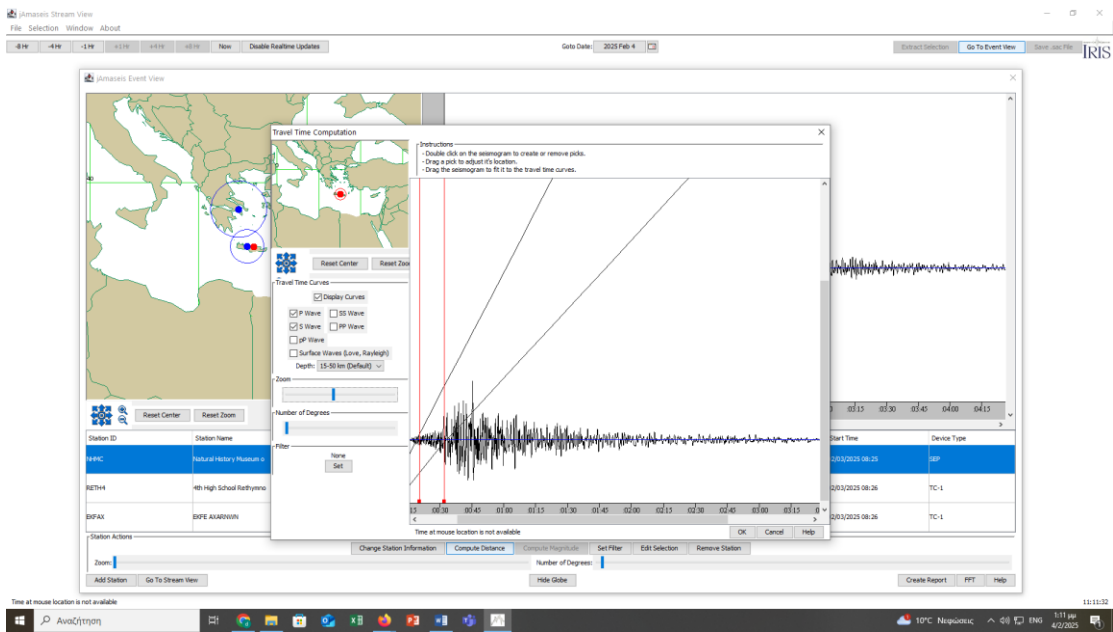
jAmaseis Stream View
File Selection Window About
-8 Hr -4 Hr -1 Hr +1 Hr +4 Hr +8 Hr Now Disable Realtime Updates
Goto Date: 2025 Feb 4
Extract Selection Go To Event View Save .sac File
IRIS

jAmaseis Event View

Travel Time Computation
Instructions
- Double click on the seismogram to create or remove picks.
- Drag a pick to adjust it's location.
- Drag the seismogram to fit it to the travel time curves.

Reset Center Reset Zoom
Travel Time Curves
Display Curves
P Wave SS Wave
S Wave PP Wave
pP Wave
Surface Waves (Love, Rayleigh)
Depth: 15-50 km (Default)
Zoom
Number of Degrees
Filter
None
Set

13 00:30 00:45 01:00 01:15 01:30 01:45 02:00 02:15 02:30 02:45 03:00 03:15 0
Time at mouse location is not available
OK Cancel Help

03:15 03:30 03:45 04:00 04:15

Reset Center Reset Zoom

| Station ID | Station Name | Start Time | Device Type |
|---|---|---|---|
| NHMC | Natural History Museum o | 02/03/2025 08:25 | SEP |
| RETH4 | 4th High School Rethymno | 02/03/2025 08:26 | TC-1 |
| EKFAX | EKFE AXARNWN | 02/03/2025 08:26 | TC-1 |

Station Actions
Change Station Information Compute Distance Compute Magnitude Set Filter Edit Selection Remove Station
Zoom:
Number of Degrees:
Add Station Go To Stream View Hide Globe Create Report FFT Help

Time at mouse location is not available
11:11:32

Αναζήτηση
10°C Νεφώσεις ENG 1:11 μμ 4/2/2025